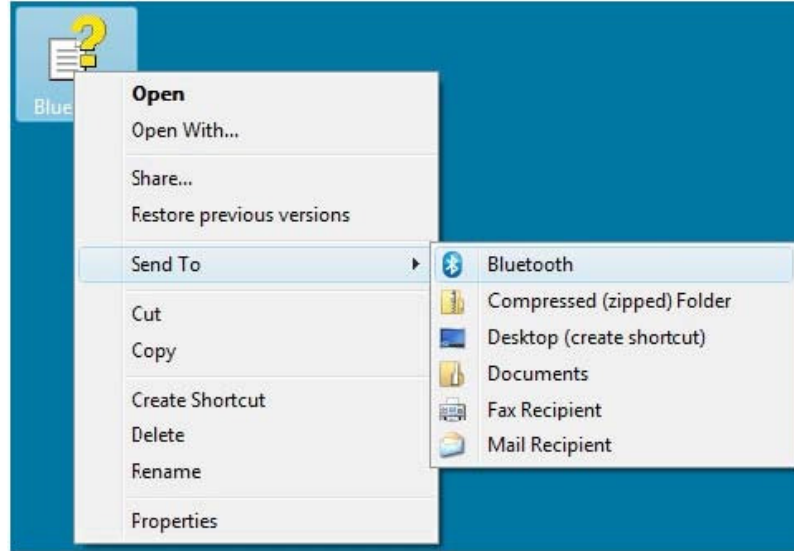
Blue

Open
Open With...

Share...
Restore previous versions

Send To

Cut
Copy

Create Shortcut
Delete
Rename

Properties

Bluetooth
Compressed (zipped) Folder
Desktop (create shortcut)
Documents
Fax Recipient
Mail Recipient